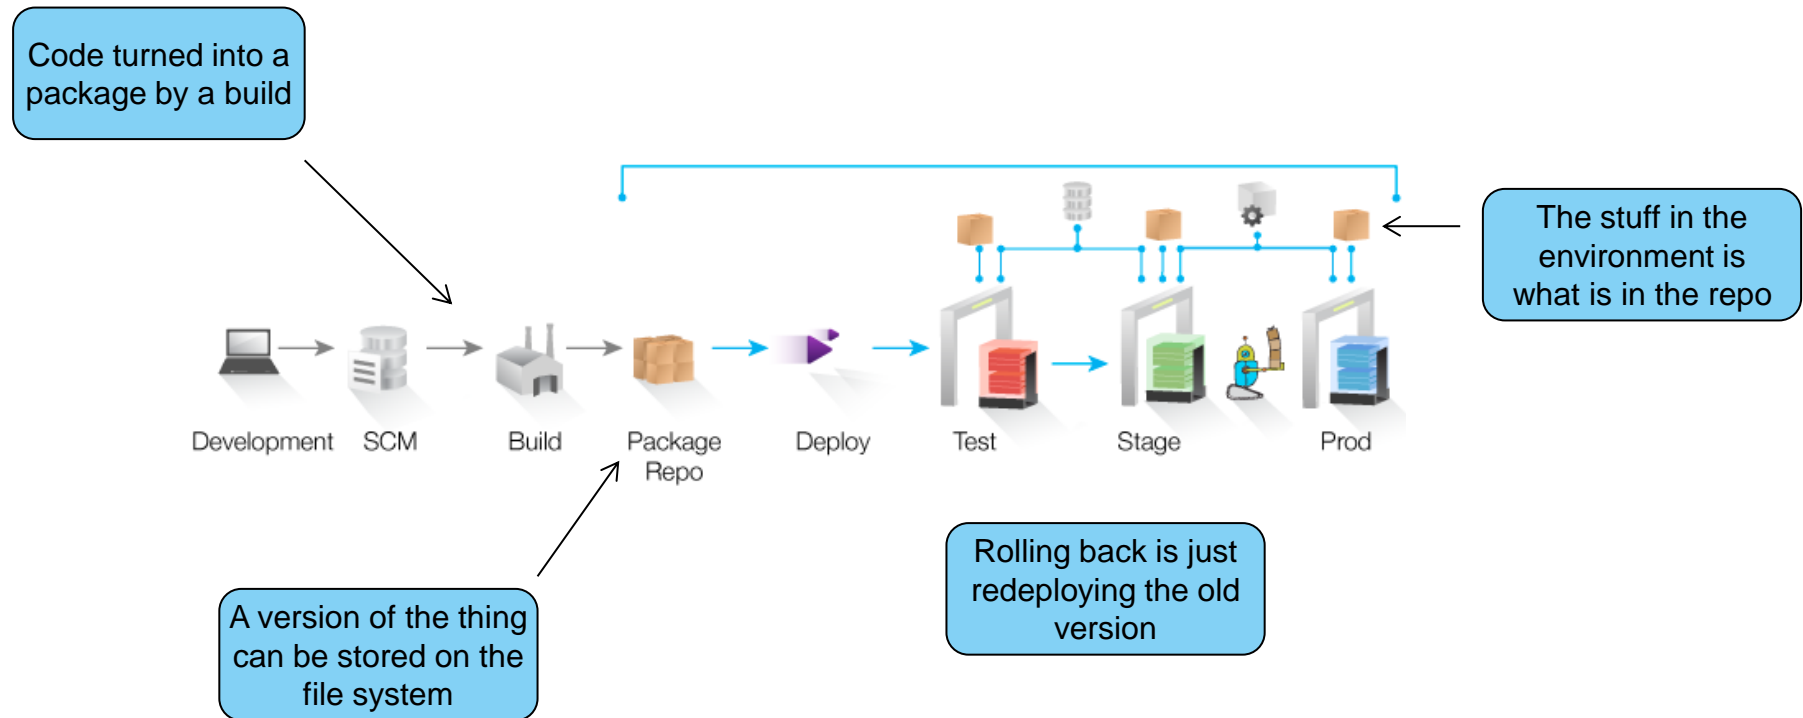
Code turned into a package by a build

The stuff in the environment is what is in the repo

Development SCM Build Package Repo Deploy Test Stage Prod

Rolling back is just redeploying the old version

A version of the thing can be stored on the file system